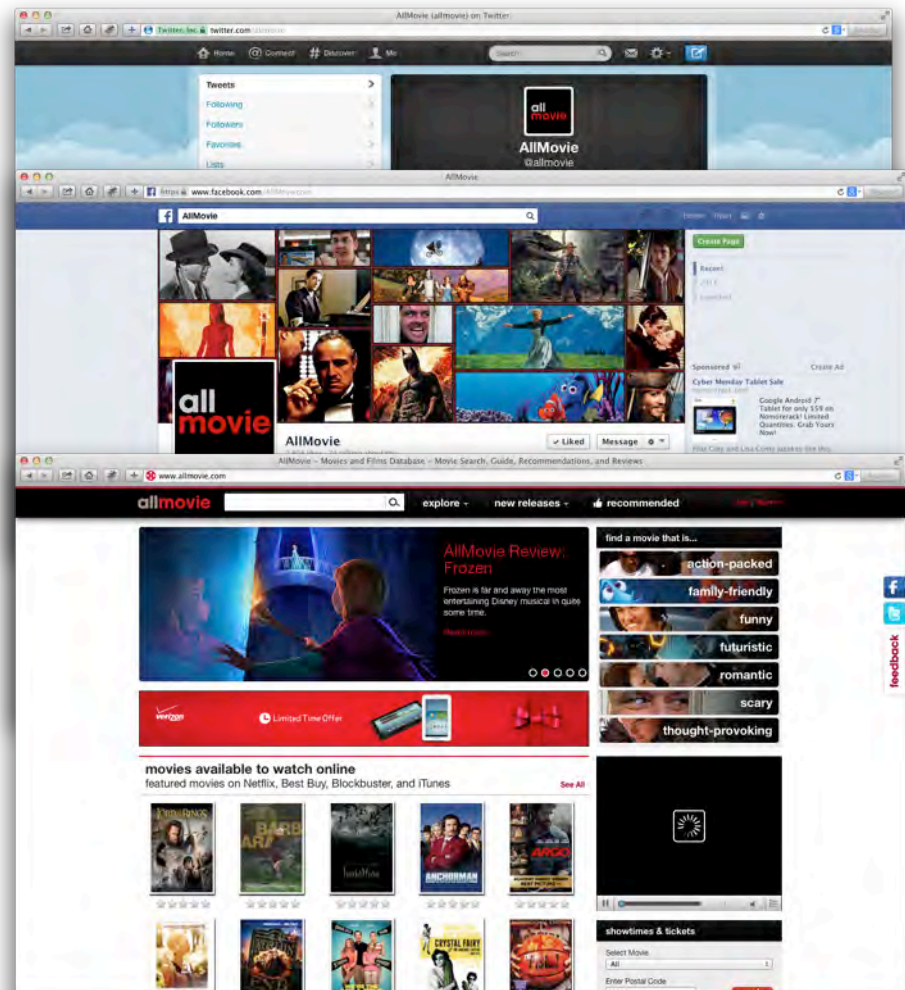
AllMovie (allmovie) on Twitter

Twitter, Inc. twitter.com/allmovie

Home Connect Discover Me

Search

Tweets

Following

Followers

Favorites

Lists

all movie

AllMovie

@allmovie

AllMovie

https www.facebook.com/AllMovie

AllMovie

Create Page

Recent

2013

Founded

all movie

AllMovie

Liked

Message

Sponsored

Create Ad

Cyber Monday Tablet Sale

Google Android 7" Tablet for only $59 on Nomorerack! Limited Quantities. Grab Yours Now!

AllMovie - Movies and Films Database - Movie Search, Guide, Recommendations, and Reviews

www.allmovie.com

allmovie

explore

new releases

recommended

AllMovie Review: Frozen

Frozen is far and away the most entertaining Disney musical in quite some time.

Read more

verizon

Limited Time Offer

find a movie that is...

action-packed

family-friendly

funny

futuristic

romantic

scary

thought-provoking

movies available to watch online

featured movies on Netflix, Best Buy, Blockbuster, and iTunes

See All

LORD OF THE RINGS

BARBARA

ANCHORMAN

ARGO

CRYSTAL FAIRY

showtimes & tickets

Select Movie

All

Enter Postal Code

feedback